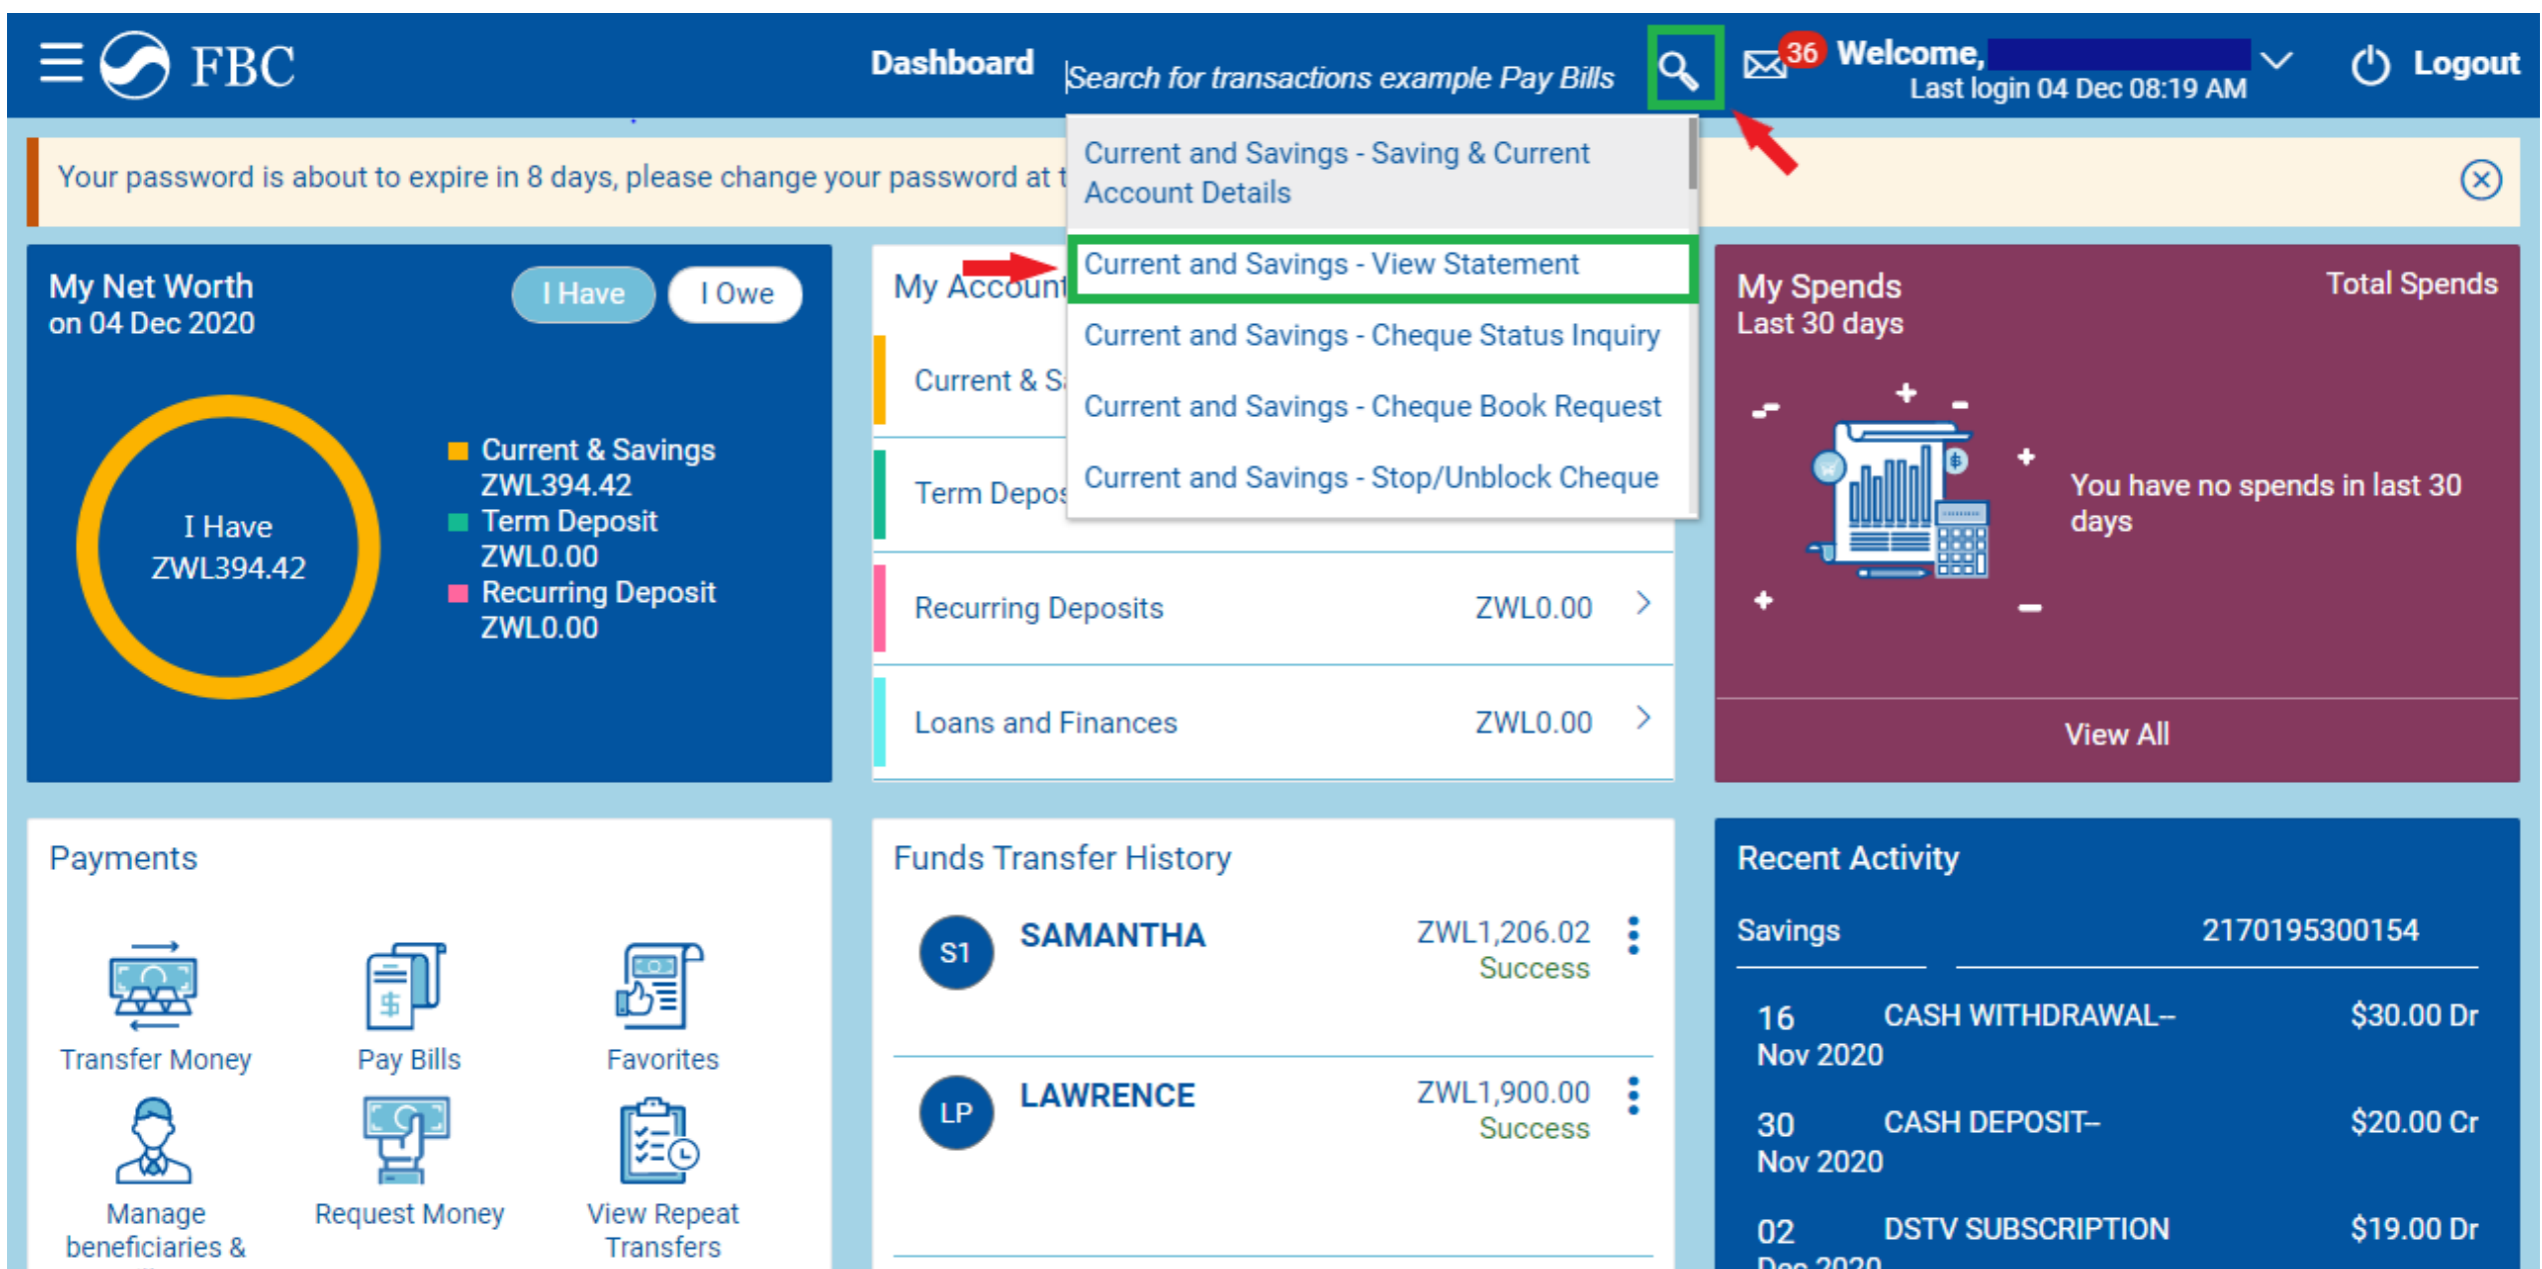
FBC

Dashboard

Search for transactions example Pay Bills

36 Welcome, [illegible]
Last login 04 Dec 08:19 AM

Logout

Your password is about to expire in 8 days, please change your password at t

Current and Savings - Saving & Current Account Details

Current and Savings - View Statement

Current and Savings - Cheque Status Inquiry

Current and Savings - Cheque Book Request

Current and Savings - Stop/Unblock Cheque

My Net Worth
on 04 Dec 2020

I Have | I Owe

I Have
ZWL394.42

Current & Savings
ZWL394.42
Term Deposit
ZWL0.00
Recurring Deposit
ZWL0.00

My Account

Current & S

Term Depos

Recurring Deposits ZWL0.00

Loans and Finances ZWL0.00

My Spends
Last 30 days

Total Spends

You have no spends in last 30 days

View All

Payments

Transfer Money

Pay Bills

Favorites

Manage beneficiaries &

Request Money

View Repeat Transfers

Funds Transfer History

S1 SAMANTHA ZWL1,206.02 Success

LP LAWRENCE ZWL1,900.00 Success

Recent Activity

Savings 2170195300154

16 Nov 2020 CASH WITHDRAWAL-- $30.00 Dr

30 Nov 2020 CASH DEPOSIT-- $20.00 Cr

02 Dec 2020 DSTV SUBSCRIPTION $19.00 Dr